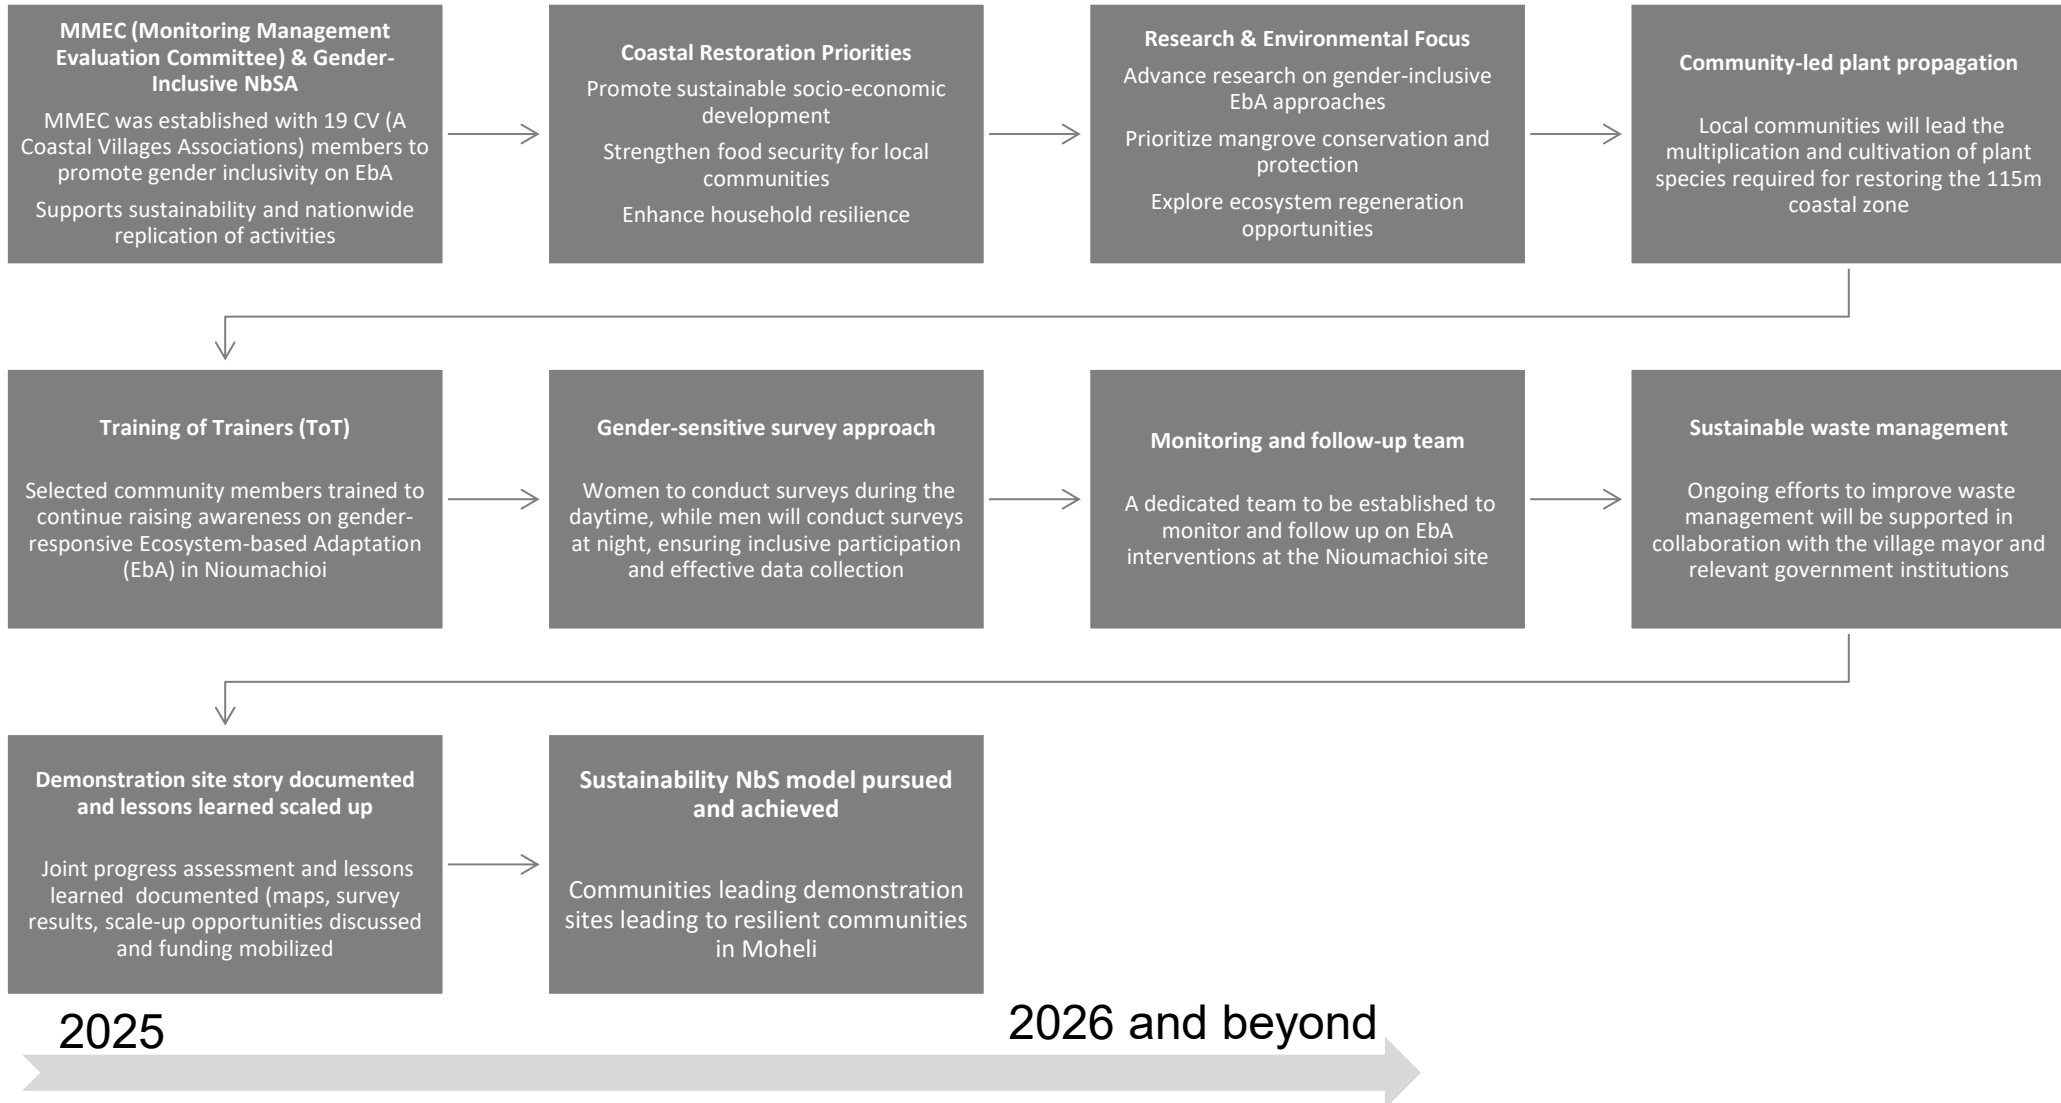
**MMEC (Monitoring Management Evaluation Committee) & Gender-Inclusive NbSA**

MMEC was established with 19 CV (A Coastal Villages Associations) members to promote gender inclusivity on EbA

Supports sustainability and nationwide replication of activities

**Coastal Restoration Priorities**

Promote sustainable socio-economic development

Strengthen food security for local communities

Enhance household resilience

**Research & Environmental Focus**

Advance research on gender-inclusive EbA approaches

Prioritize mangrove conservation and protection

Explore ecosystem regeneration opportunities

**Community-led plant propagation**

Local communities will lead the multiplication and cultivation of plant species required for restoring the 115m coastal zone

**Training of Trainers (ToT)**

Selected community members trained to continue raising awareness on gender-responsive Ecosystem-based Adaptation (EbA) in Nioumachioi

**Gender-sensitive survey approach**

Women to conduct surveys during the daytime, while men will conduct surveys at night, ensuring inclusive participation and effective data collection

**Monitoring and follow-up team**

A dedicated team to be established to monitor and follow up on EbA interventions at the Nioumachioi site

**Sustainable waste management**

Ongoing efforts to improve waste management will be supported in collaboration with the village mayor and relevant government institutions

**Demonstration site story documented and lessons learned scaled up**

Joint progress assessment and lessons learned documented (maps, survey results, scale-up opportunities discussed and funding mobilized

**Sustainability NbS model pursued and achieved**

Communities leading demonstration sites leading to resilient communities in Moheli

2025

2026 and beyond